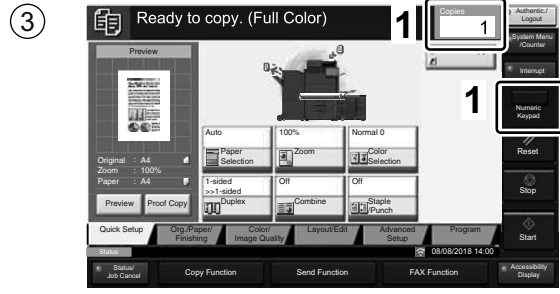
③

Ready to copy. (Full Color)

1

Copies
1

Authentic./Logout

System Menu/Counter

Interrupt

1

Numeric Keypad

Reset

Stop

Start

Preview

Original : A4
Zoom : 100%
Paper : A4

Preview
Proof Copy

Auto
Paper Selection

100%
Zoom

Normal 0
Color Selection

1-sided >>1-sided
Duplex

Off
Combine

Off
Staple /Punch

Quick Setup
Org./Paper/ Finishing
Color/ Image Quality
Layout/Edit
Advanced Setup
Program

Status
08/08/2018 14:00

Status/ Job Cancel
Copy Function
Send Function
FAX Function
Accessibility Display